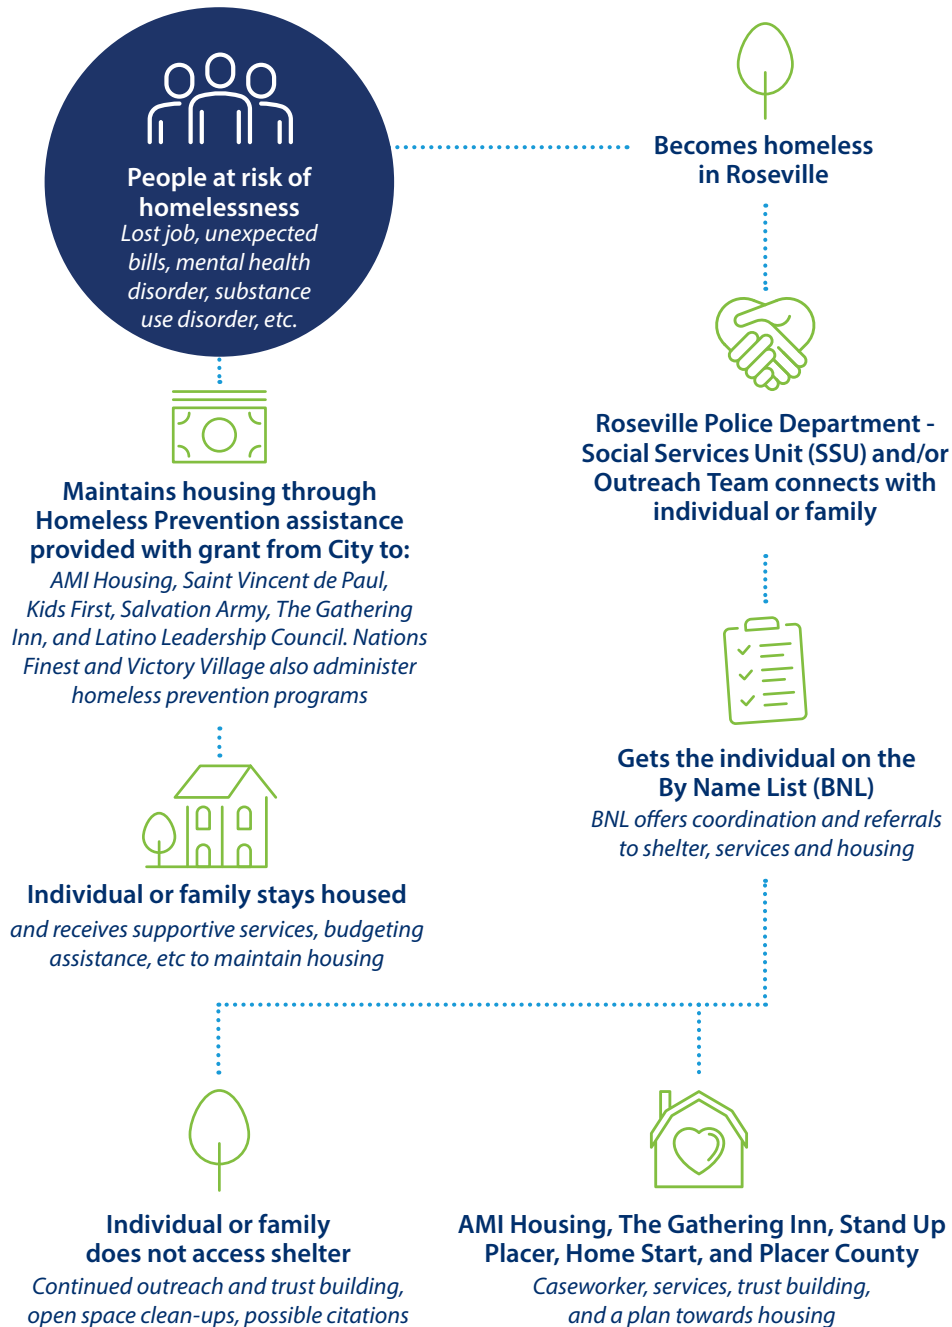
People at risk of homelessness
Lost job, unexpected bills, mental health disorder, substance use disorder, etc.

Becomes homeless in Roseville

Maintains housing through Homeless Prevention assistance provided with grant from City to:
AMI Housing, Saint Vincent de Paul, Kids First, Salvation Army, The Gathering Inn, and Latino Leadership Council. Nations Finest and Victory Village also administer homeless prevention programs

Roseville Police Department - Social Services Unit (SSU) and/or Outreach Team connects with individual or family

Individual or family stays housed
and receives supportive services, budgeting assistance, etc to maintain housing

Gets the individual on the By Name List (BNL)
BNL offers coordination and referrals to shelter, services and housing

Individual or family does not access shelter
Continued outreach and trust building, open space clean-ups, possible citations

AMI Housing, The Gathering Inn, Stand Up Placer, Home Start, and Placer County
Caseworker, services, trust building, and a plan towards housing